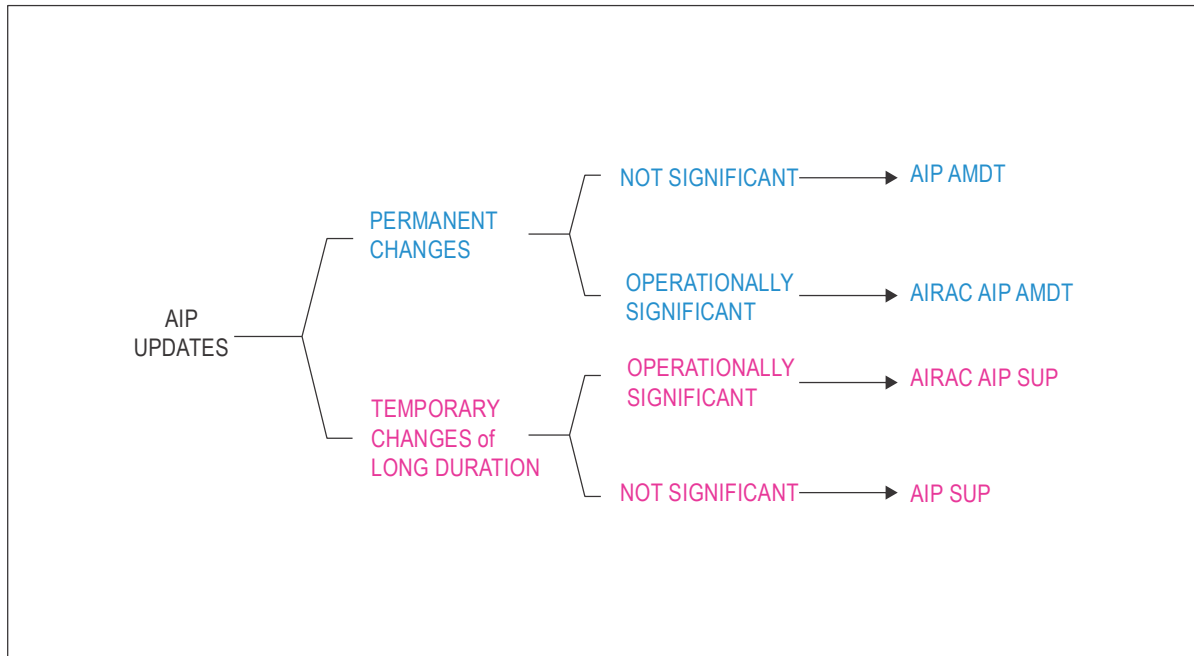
AIP UPDATES

PERMANENT CHANGES

NOT SIGNIFICANT → AIP AMDT

OPERATIONALLY SIGNIFICANT → AIRAC AIP AMDT

TEMPORARY CHANGES of LONG DURATION

OPERATIONALLY SIGNIFICANT → AIRAC AIP SUP

NOT SIGNIFICANT → AIP SUP